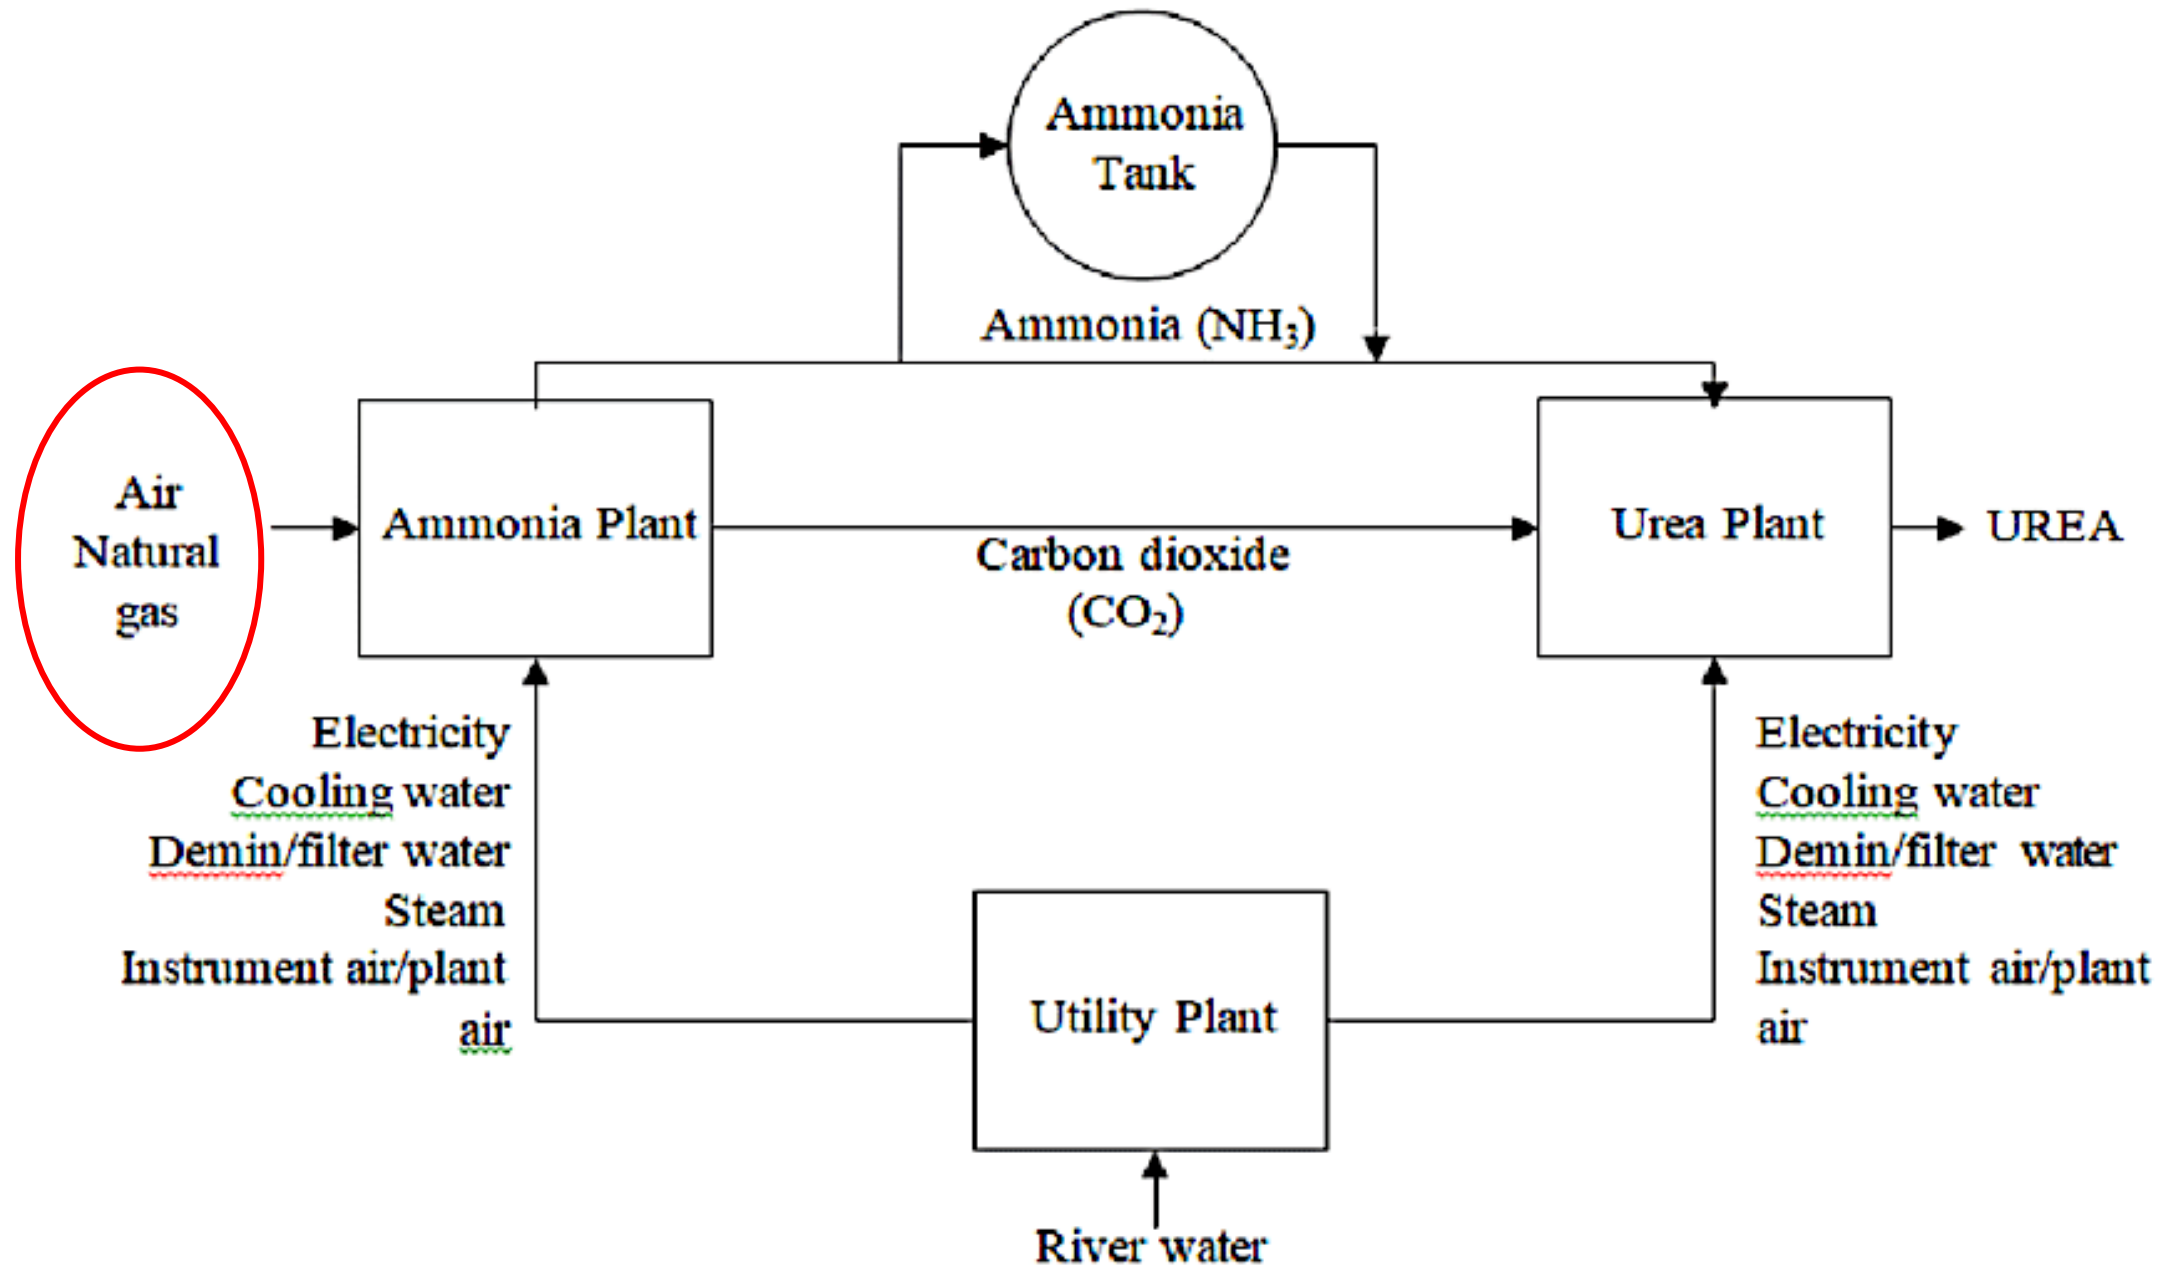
Ammonia Tank

Ammonia ($NH_3$)

Air
Natural
gas

Ammonia Plant

Carbon dioxide
($CO_2$)

Urea Plant

UREA

Electricity
Cooling water
Demin/filter water
Steam
Instrument air/plant air

Electricity
Cooling water
Demin/filter water
Steam
Instrument air/plant air

Utility Plant

River water